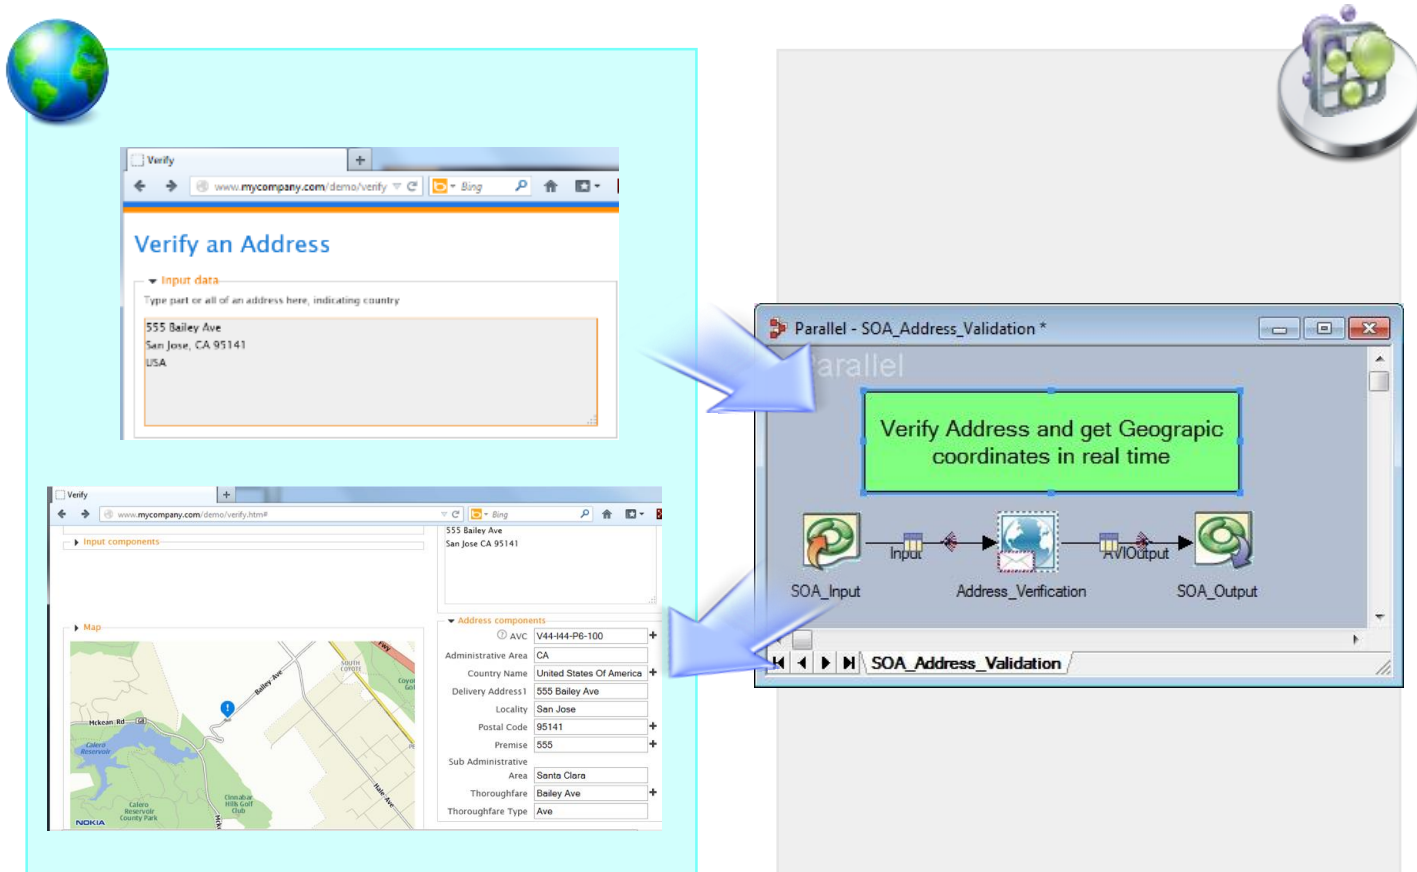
Verify
www.mycompany.com/demo/verify
Bing

Verify an Address

Input data
Type part or all of an address here, indicating country

555 Bailey Ave
San Jose, CA 95141
USA

Verify
www.mycompany.com/demo/verify.htm#
Bing
Input components
555 Bailey Ave
San Jose CA 95141
Map
Address components

| | |
|---|---|
| AVC | V44-I44-P6-100 |
| Administrative Area | CA |
| Country Name | United States Of America |
| Delivery Address1 | 555 Bailey Ave |
| Locality | San Jose |
| Postal Code | 95141 |
| Premise | 555 |
| Sub Administrative Area | Santa Clara |
| Thoroughfare | Bailey Ave |
| Thoroughfare Type | Ave |

Mckean Rd
Calero Reservoir
Bailey Ave
Hale Ave
Calero Reservoir County Park
Cinnabar Hills Golf Club
NOKIA

Parallel - SOA_Address_Validation *
Parallel
Verify Address and get Geograpic coordinates in real time
Input
AVIOutput
SOA_Input
Address_Verification
SOA_Output
SOA_Address_Validation